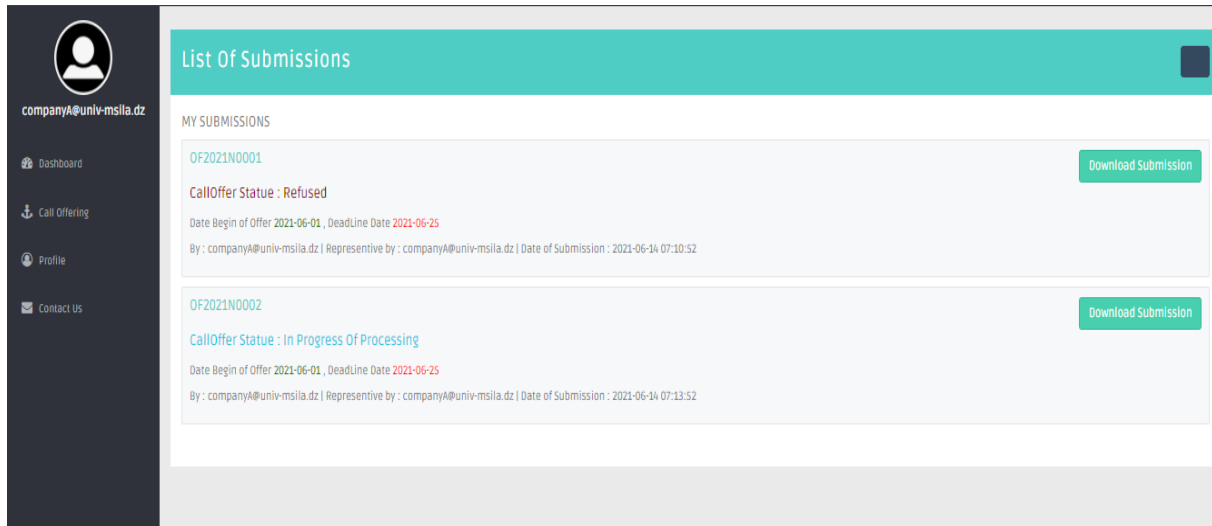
companyA@univ-msila.dz

Dashboard

Call Offering

Profile

Contact Us

List Of Submissions

MY SUBMISSIONS

OF2021N0001

Download Submission

CallOffer Statue : Refused

Date Begin of Offer 2021-06-01 , DeadLine Date 2021-06-25

By : companyA@univ-msila.dz | Representive by : companyA@univ-msila.dz | Date of Submission : 2021-06-14 07:10:52

OF2021N0002

Download Submission

CallOffer Statue : In Progress Of Processing

Date Begin of Offer 2021-06-01 , DeadLine Date 2021-06-25

By : companyA@univ-msila.dz | Representive by : companyA@univ-msila.dz | Date of Submission : 2021-06-14 07:13:52